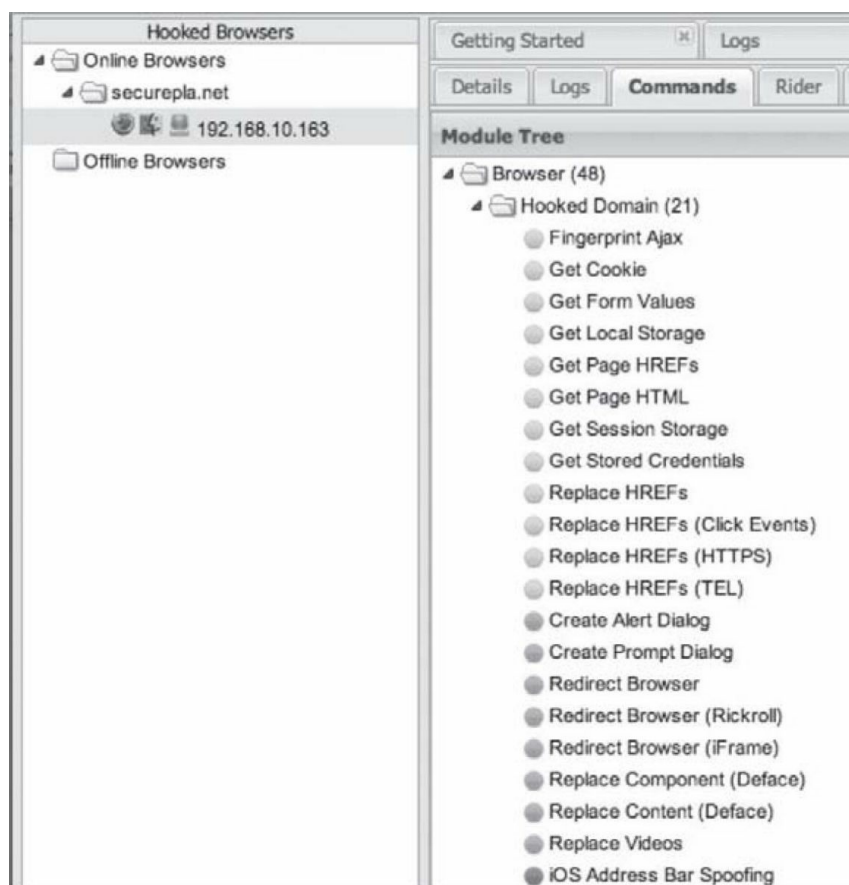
Hooked Browsers

Online Browsers

securepla.net

192.168.10.163

Offline Browsers

Getting Started

Logs

Details

Logs

Commands

Rider

Module Tree

Browser (48)

Hooked Domain (21)

Fingerprint Ajax

Get Cookie

Get Form Values

Get Local Storage

Get Page HREFs

Get Page HTML

Get Session Storage

Get Stored Credentials

Replace HREFs

Replace HREFs (Click Events)

Replace HREFs (HTTPS)

Replace HREFs (TEL)

Create Alert Dialog

Create Prompt Dialog

Redirect Browser

Redirect Browser (Rickroll)

Redirect Browser (iFrame)

Replace Component (Deface)

Replace Content (Deface)

Replace Videos

iOS Address Bar Spoofing